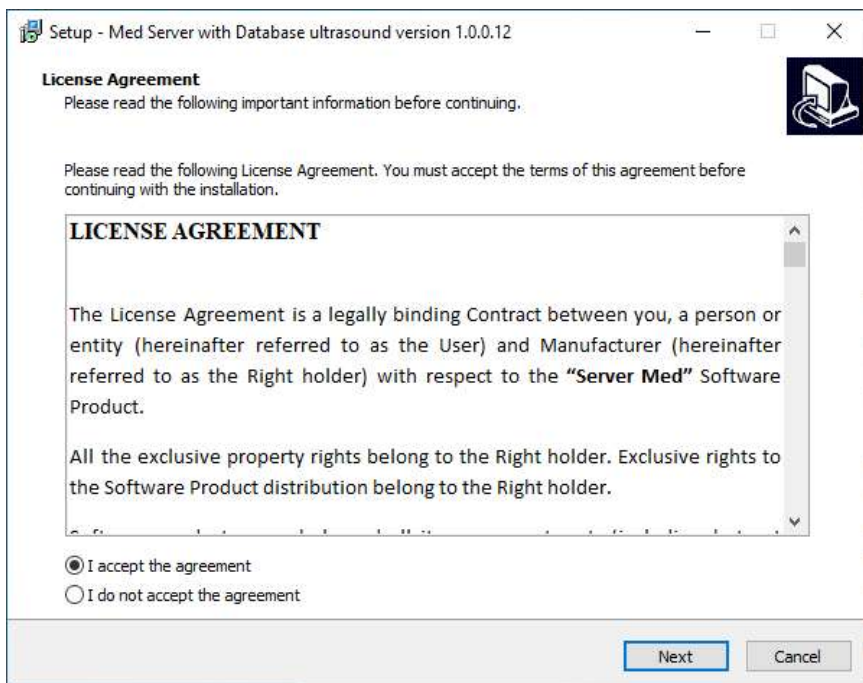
Setup - Med Server with Database ultrasound version 1.0.0.12

License Agreement
Please read the following important information before continuing.

Please read the following License Agreement. You must accept the terms of this agreement before continuing with the installation.

LICENSE AGREEMENT

The License Agreement is a legally binding Contract between you, a person or entity (hereinafter referred to as the User) and Manufacturer (hereinafter referred to as the Right holder) with respect to the **"Server Med"** Software Product.

All the exclusive property rights belong to the Right holder. Exclusive rights to the Software Product distribution belong to the Right holder.

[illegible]

I accept the agreement
I do not accept the agreement

Next
Cancel